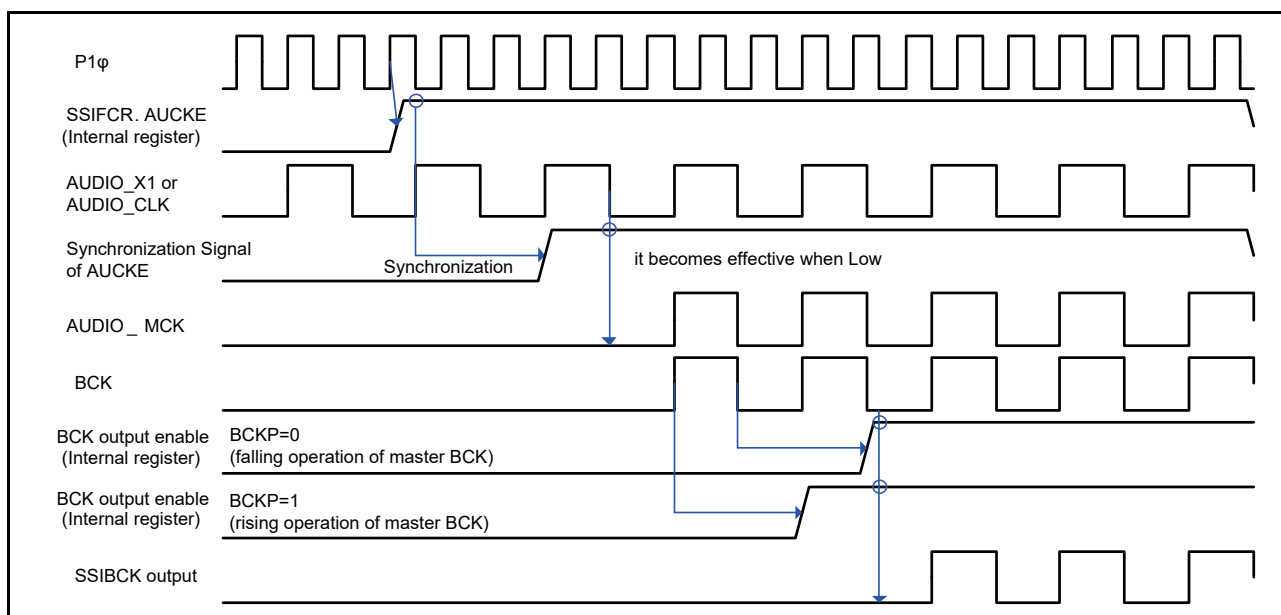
P1φ

SSIFCR. AUCKE
(Internal register)

AUDIO_X1 or
AUDIO_CLK

Synchronization Signal
of AUCKE

Synchronization

it becomes effective when Low

AUDIO _ MCK

BCK

BCK output enable
(Internal register)

BCKP=0
(falling operation of master BCK)

BCK output enable
(Internal register)

BCKP=1
(rising operation of master BCK)

SSIBCK output